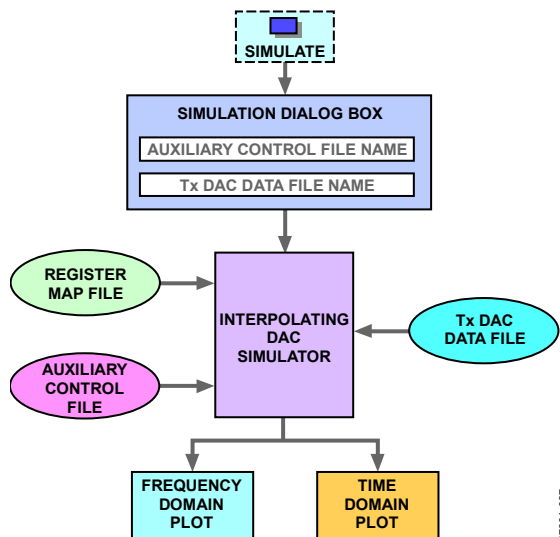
SIMULATE

SIMULATION DIALOG BOX

AUXILIARY CONTROL FILE NAME

Tx DAC DATA FILE NAME

REGISTER MAP FILE

AUXILIARY CONTROL FILE

INTERPOLATING DAC SIMULATOR

Tx DAC DATA FILE

FREQUENCY DOMAIN PLOT

TIME DOMAIN PLOT